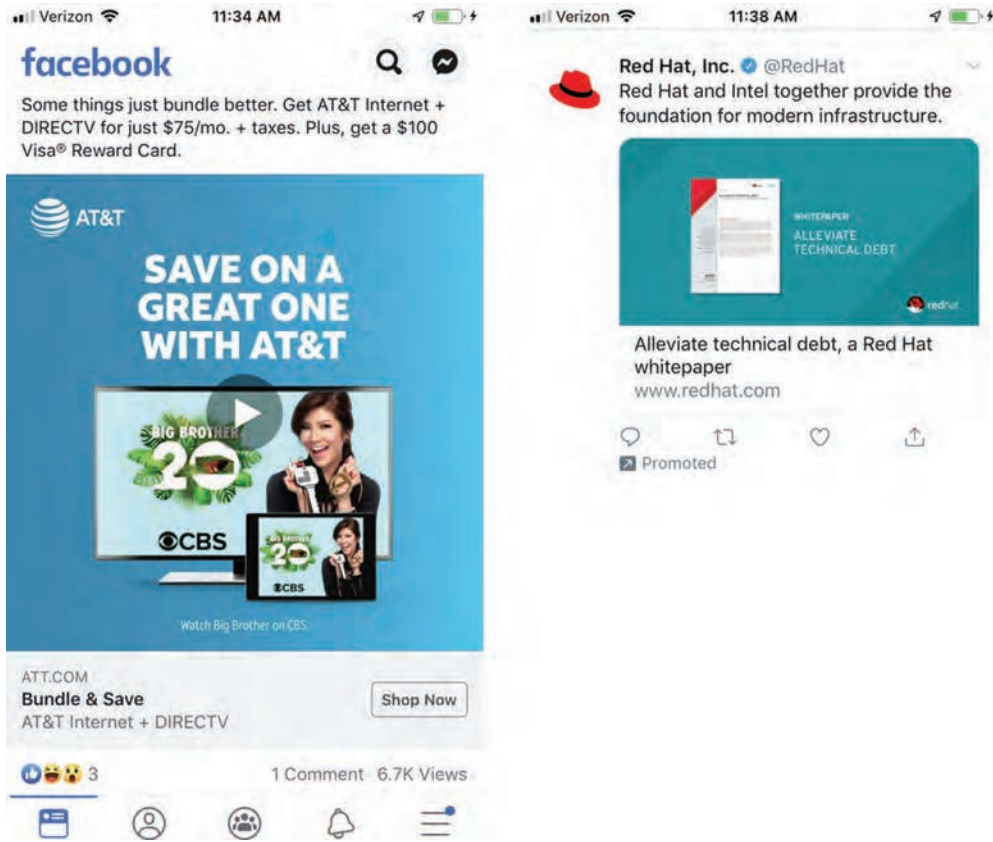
Verizon 11:34 AM

facebook

Some things just bundle better. Get AT&T Internet + DIRECTV for just $75/mo. + taxes. Plus, get a $100 Visa® Reward Card.

AT&T

SAVE ON A GREAT ONE WITH AT&T

BIG BROTHER 20

CBS

20

CBS

Watch Big Brother on CBS.

ATT.COM
Bundle & Save
AT&T Internet + DIRECTV

Shop Now

3 1 Comment 6.7K Views

Verizon 11:38 AM

Red Hat, Inc. @RedHat
Red Hat and Intel together provide the foundation for modern infrastructure.

WHITEPAPER
ALLEVIATE TECHNICAL DEBT

redhat

Alleviate technical debt, a Red Hat whitepaper
www.redhat.com

Promoted